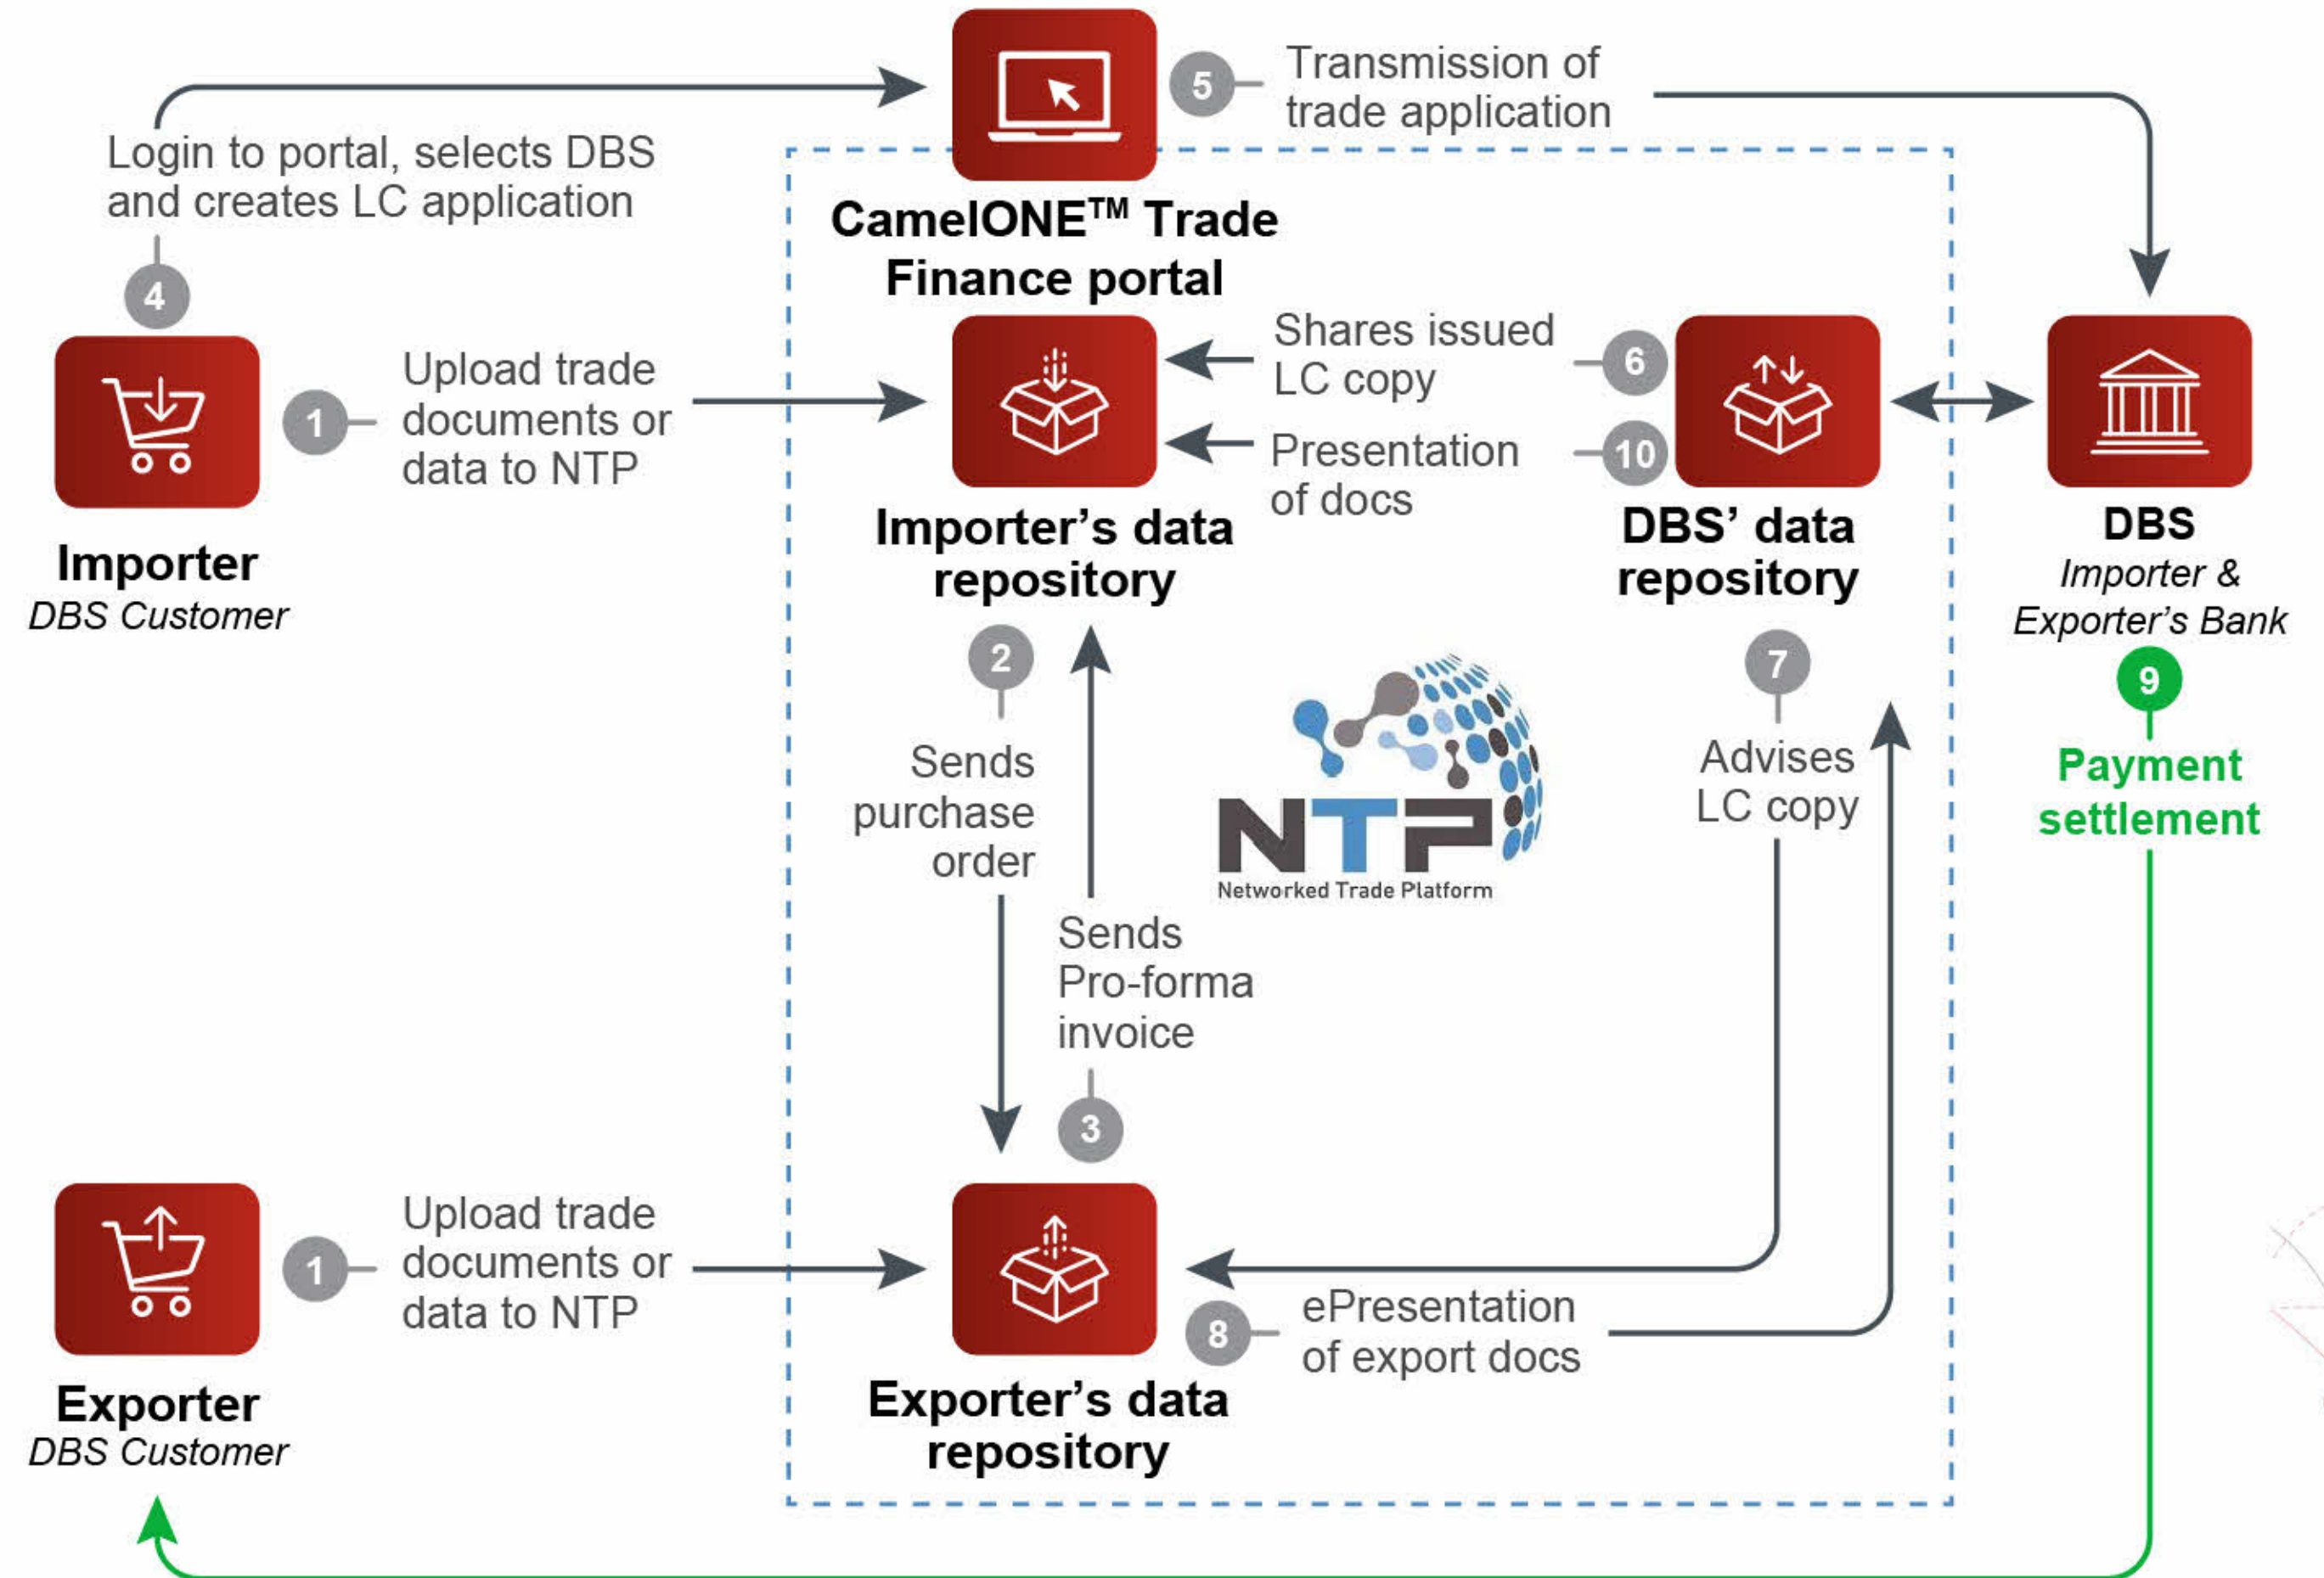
5 Transmission of trade application

Login to portal, selects DBS and creates LC application

4

CamelONE™ Trade Finance portal

1 Upload trade documents or data to NTP

Importer
DBS Customer

Shares issued LC copy 6

Presentation of docs 10

Importer's data repository

DBS' data repository

DBS
Importer & Exporter's Bank

2 Sends purchase order

Sends Pro-forma invoice 3

NTP
Networked Trade Platform

7 Advises LC copy

9 Payment settlement

1 Upload trade documents or data to NTP

Exporter
DBS Customer

8 ePresentation of export docs

Exporter's data repository